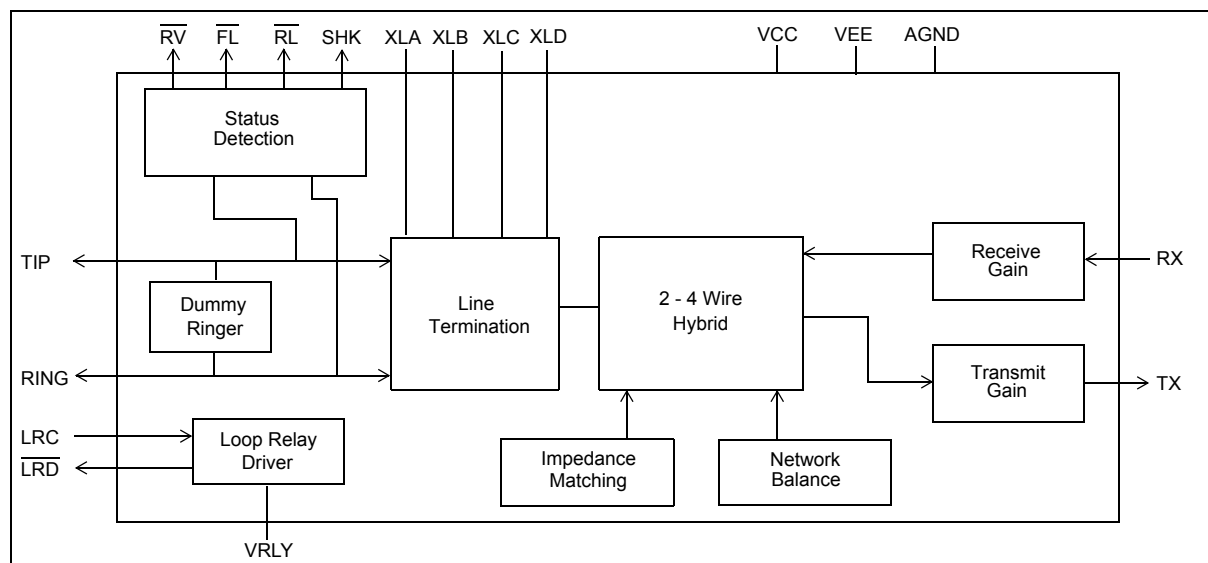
$\overline{RV}$ $\overline{FL}$ $\overline{RL}$ SHK XLA XLB XLC XLD VCC VEE AGND

Status Detection

TIP

Dummy Ringer

RING

Line Termination

2 - 4 Wire Hybrid

Receive Gain

RX

Transmit Gain

TX

LRC

$\overline{LRD}$

Loop Relay Driver

Impedance Matching

Network Balance

VRLY